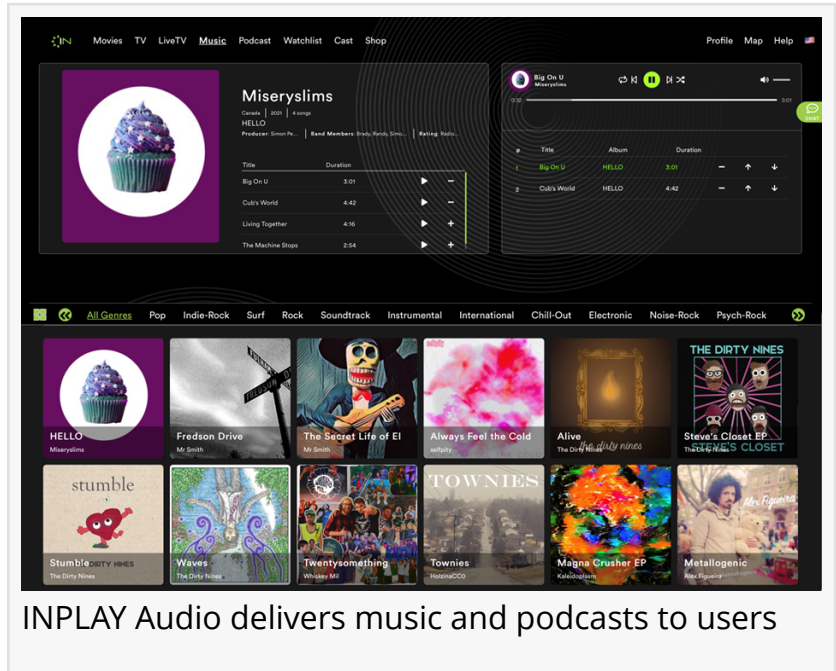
IN Movies TV LiveTV Music Podcast Watchlist Cast Shop Profile Map Help

Miseryslims

Canada | 2021 | 4 songs

HELLO

Producer: Simon Pe... | Band Members: Brady, Randy, Simo... | Rating: Radio...

| Title | Duration |
|---|---|
| Big On U | 3:01 |
| Cub's World | 4:42 |
| Living Together | 4:16 |
| The Machine Stops | 2:54 |

Big On U
Miseryslims

0:32 3:01

CHAT

| # | Title | Album | Duration |
|---|---|---|---|
| 1 | Big On U | HELLO | 3:01 |
| 2 | Cub's World | HELLO | 4:42 |

All Genres Pop Indie-Rock Surf Rock Soundtrack Instrumental International Chill-Out Electronic Noise-Rock Psych-Rock

HELLO
Miseryslims

Fredson Drive
Mr Smith

The Secret Life of El
Mr Smith

Always Feel the Cold
selfpity

Alive
The Dirty Nines

THE DIRTY NINES
Steve's Closet EP
The Dirty Nines

stumble
Stumble
The Dirty Nines

Waves
The Dirty Nines

Twentysomething
Whiskey Mill

TOWNIES
Townies
HolzinaCC0

Magna Crusher EP
Kaleidoplasm

Mr. Figueira
Metallogenic
Alex Figueira

INPLAY Audio delivers music and podcasts to users